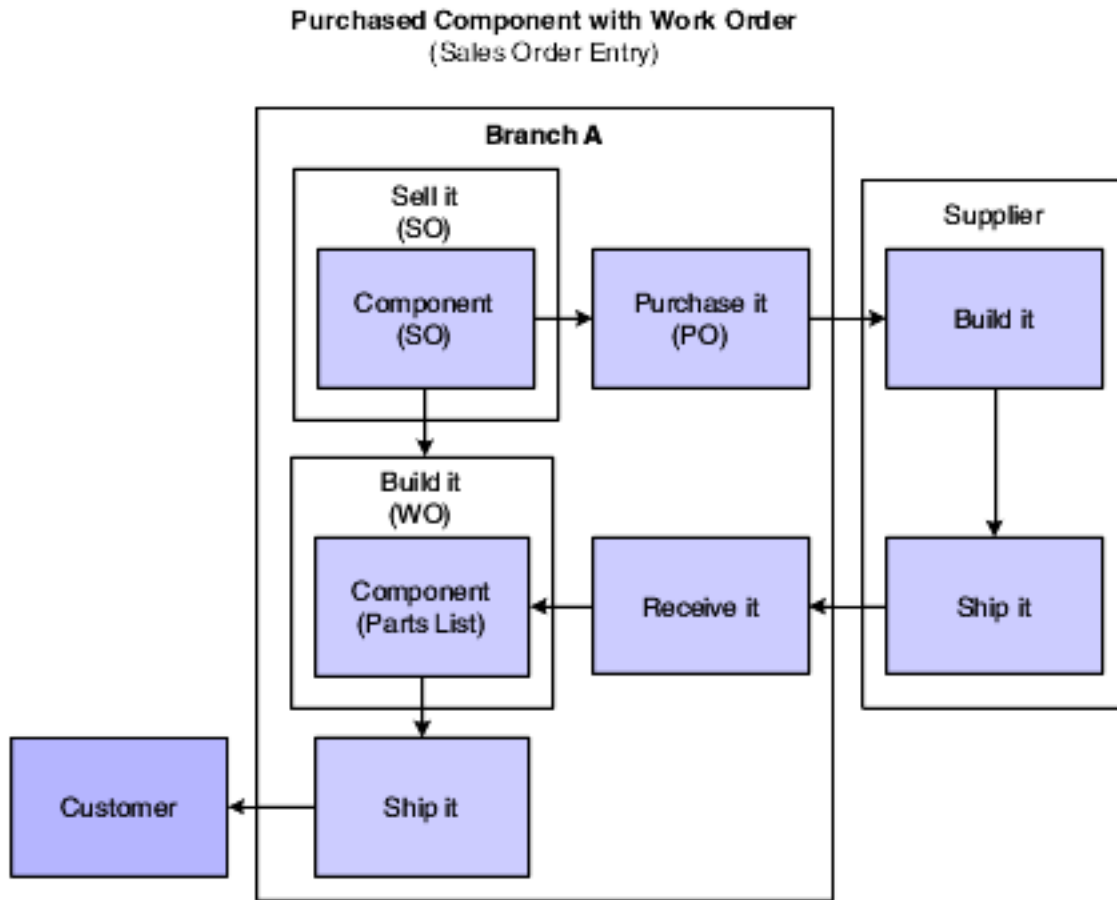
Purchased Component with Work Order
(Sales Order Entry)

Branch A

Sell it
(SO)

Component
(SO)

Purchase it
(PO)

Supplier

Build it

Build it
(WO)

Component
(Parts List)

Receive it

Ship it

Customer

Ship it